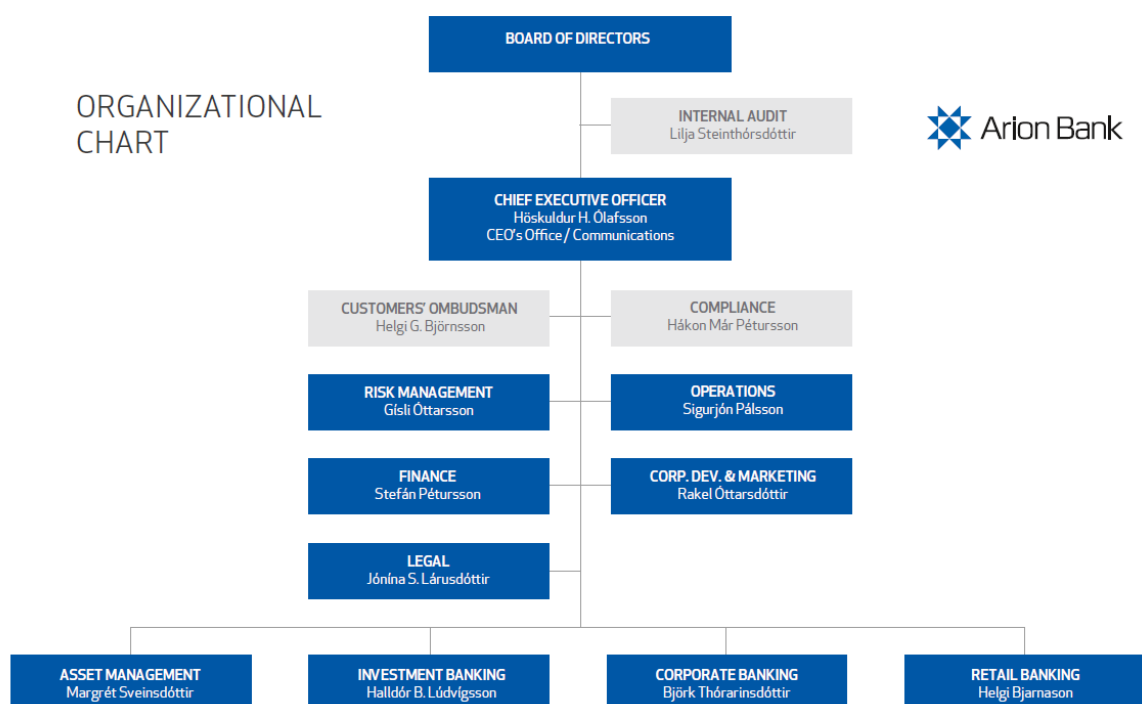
BOARD OF DIRECTORS

ORGANIZATIONAL CHART

INTERNAL AUDIT
Lilja Steinthórsdóttir

Arion Bank

CHIEF EXECUTIVE OFFICER
Höskuldur H. Ólafsson
CEO's Office / Communications

CUSTOMERS' OMBUDSMAN
Helgi G. Björnsson

COMPLIANCE
Hákon Már Pétursson

RISK MANAGEMENT
Gísli Óttarsson

OPERATIONS
Sigurjón Pálsson

FINANCE
Stefán Pétursson

CORP. DEV. & MARKETING
Rakel Óttarsdóttir

LEGAL
Jónína S. Lárusdóttir

ASSET MANAGEMENT
Margrét Sveinsdóttir

INVESTMENT BANKING
Halldór B. Lúdvígsson

CORPORATE BANKING
Björk Thórarinsdóttir

RETAIL BANKING
Helgi Bjarnason